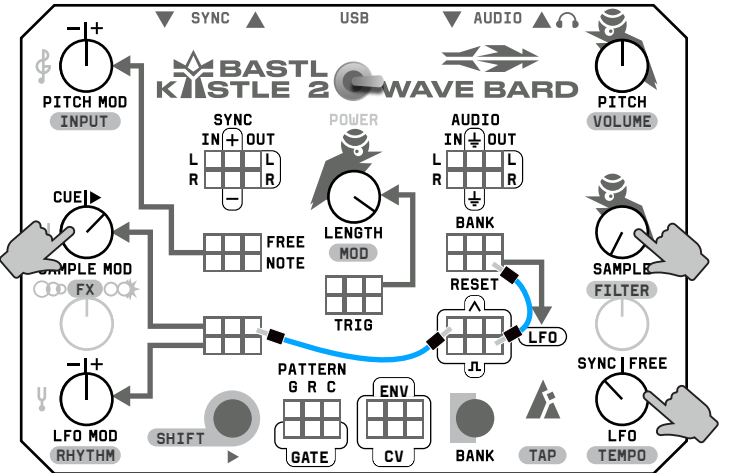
▼ SYNC ▲
USB
▼ AUDIO ▲

BASTL KASTLE 2 WAVE BARD

−|+
PITCH MOD
INPUT

PITCH
VOLUME

SYNC
IN + OUT
L L
R R
−

POWER

AUDIO
IN ⏚ OUT
L L
R R
⏚

CUE ▶
SAMPLE MOD
FX

FREE
NOTE

LENGTH
MOD

BANK

SAMPLE
FILTER

TRIG

RESET

LFO

−|+
LFO MOD
RHYTHM

SHIFT

PATTERN
G R C
GATE

ENV
CV

BANK

TAP

SYNC | FREE
LFO
TEMPO